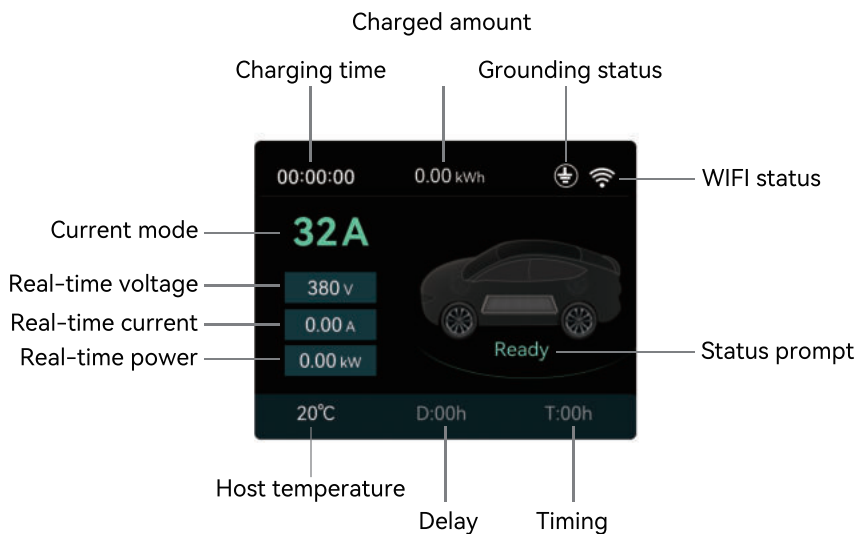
Charged amount

Charging time

Grounding status

00:00:00

0.00 kWh

WIFI status

Current mode

32A

Real-time voltage

380 V

Real-time current

0.00 A

Real-time power

0.00 kW

Ready

Status prompt

20℃

D:00h

T:00h

Host temperature

Delay

Timing